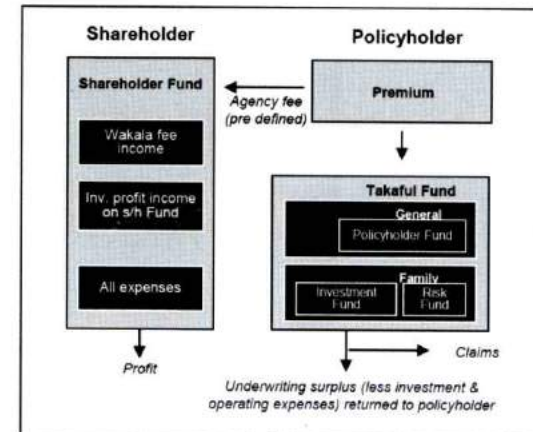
Shareholder

Policyholder

Shareholder Fund

Agency fee (pre defined)

Premium

Wakala fee income

Inv. profit income on s/h Fund

All expenses

Takaful Fund

General

Policyholder Fund

Family

Investment Fund

Risk Fund

Profit

Claims

Underwriting surplus (less investment & operating expenses) returned to policyholder